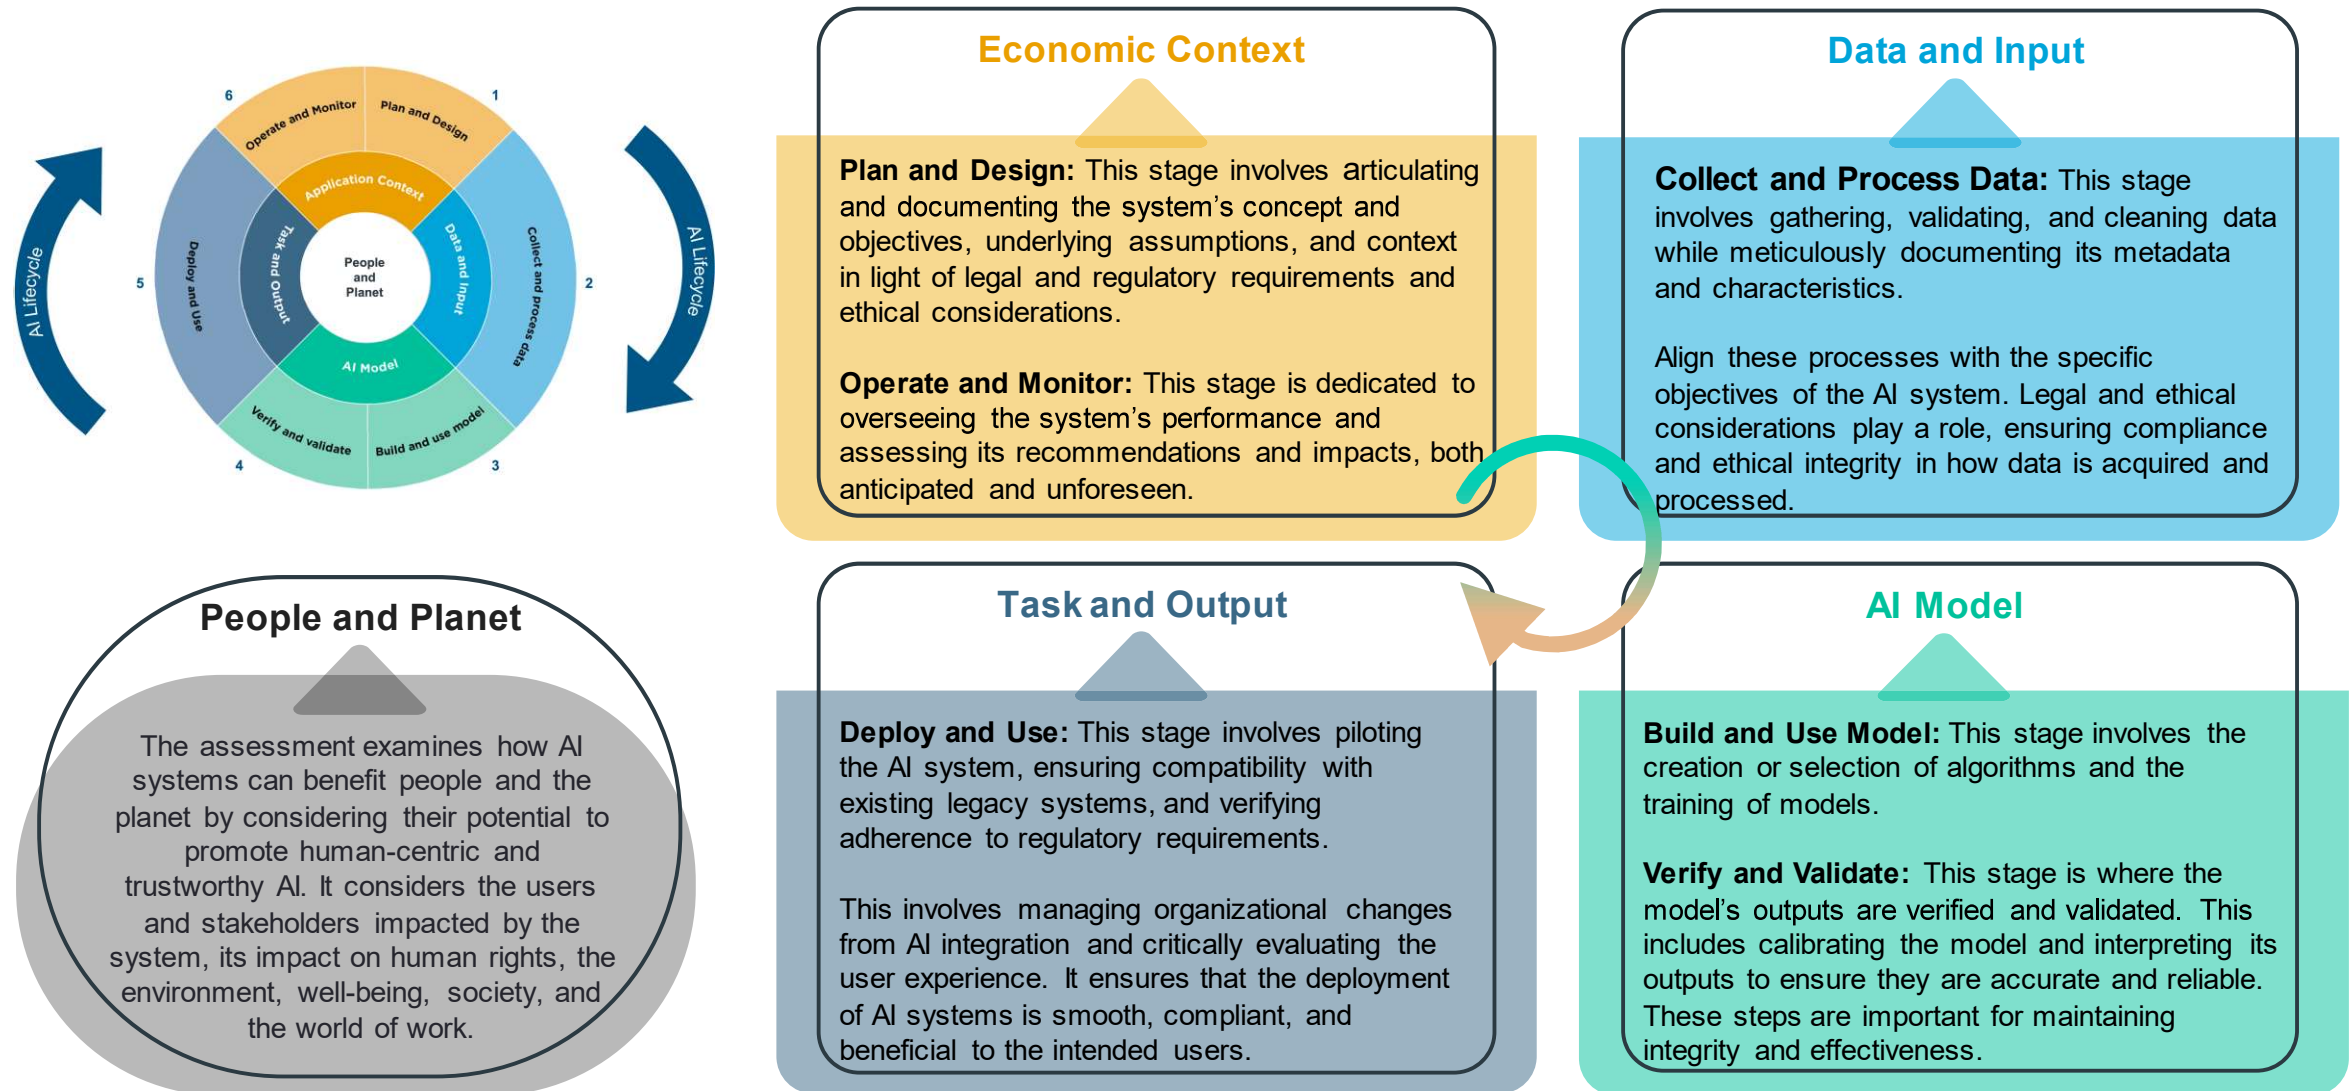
AI Lifecycle

6 Operate and Monitor
1 Plan and Design
Application Context
Task and Output
People and Planet
Data and Input
5 Deploy and Use
2 Collect and process data
AI Model
4 Verify and validate
3 Build and use model

AI Lifecycle

Economic Context

**Plan and Design:** This stage involves articulating and documenting the system's concept and objectives, underlying assumptions, and context in light of legal and regulatory requirements and ethical considerations.

**Operate and Monitor:** This stage is dedicated to overseeing the system's performance and assessing its recommendations and impacts, both anticipated and unforeseen.

Data and Input

**Collect and Process Data:** This stage involves gathering, validating, and cleaning data while meticulously documenting its metadata and characteristics.

Align these processes with the specific objectives of the AI system. Legal and ethical considerations play a role, ensuring compliance and ethical integrity in how data is acquired and processed.

People and Planet

The assessment examines how AI systems can benefit people and the planet by considering their potential to promote human-centric and trustworthy AI. It considers the users and stakeholders impacted by the system, its impact on human rights, the environment, well-being, society, and the world of work.

Task and Output

**Deploy and Use:** This stage involves piloting the AI system, ensuring compatibility with existing legacy systems, and verifying adherence to regulatory requirements.

This involves managing organizational changes from AI integration and critically evaluating the user experience. It ensures that the deployment of AI systems is smooth, compliant, and beneficial to the intended users.

AI Model

**Build and Use Model:** This stage involves the creation or selection of algorithms and the training of models.

**Verify and Validate:** This stage is where the model's outputs are verified and validated. This includes calibrating the model and interpreting its outputs to ensure they are accurate and reliable. These steps are important for maintaining integrity and effectiveness.